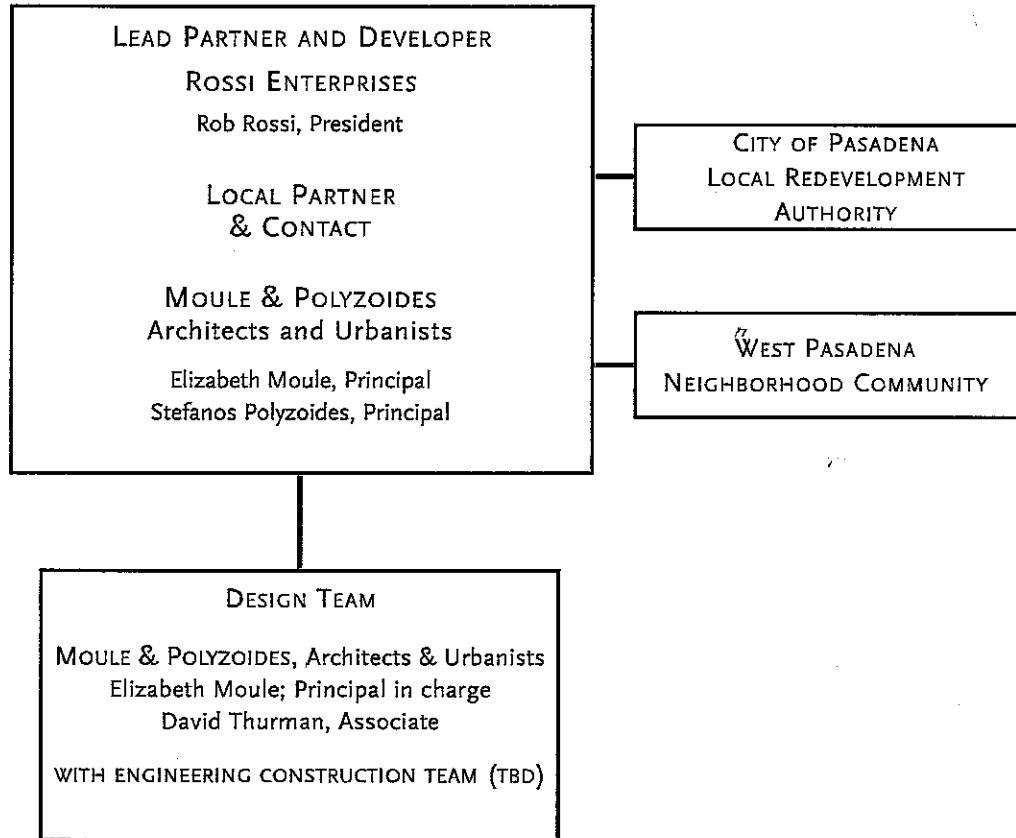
LEAD PARTNER AND DEVELOPER

ROSSI ENTERPRISES

Rob Rossi, President

LOCAL PARTNER & CONTACT

MOULE & POLYZOIDES
Architects and Urbanists

Elizabeth Moule, Principal
Stefanos Polyzoides, Principal

CITY OF PASADENA
LOCAL REDEVELOPMENT AUTHORITY

WEST PASADENA
NEIGHBORHOOD COMMUNITY

DESIGN TEAM

MOULE & POLYZOIDES, Architects & Urbanists
Elizabeth Moule; Principal in charge
David Thurman, Associate

WITH ENGINEERING CONSTRUCTION TEAM (TBD)